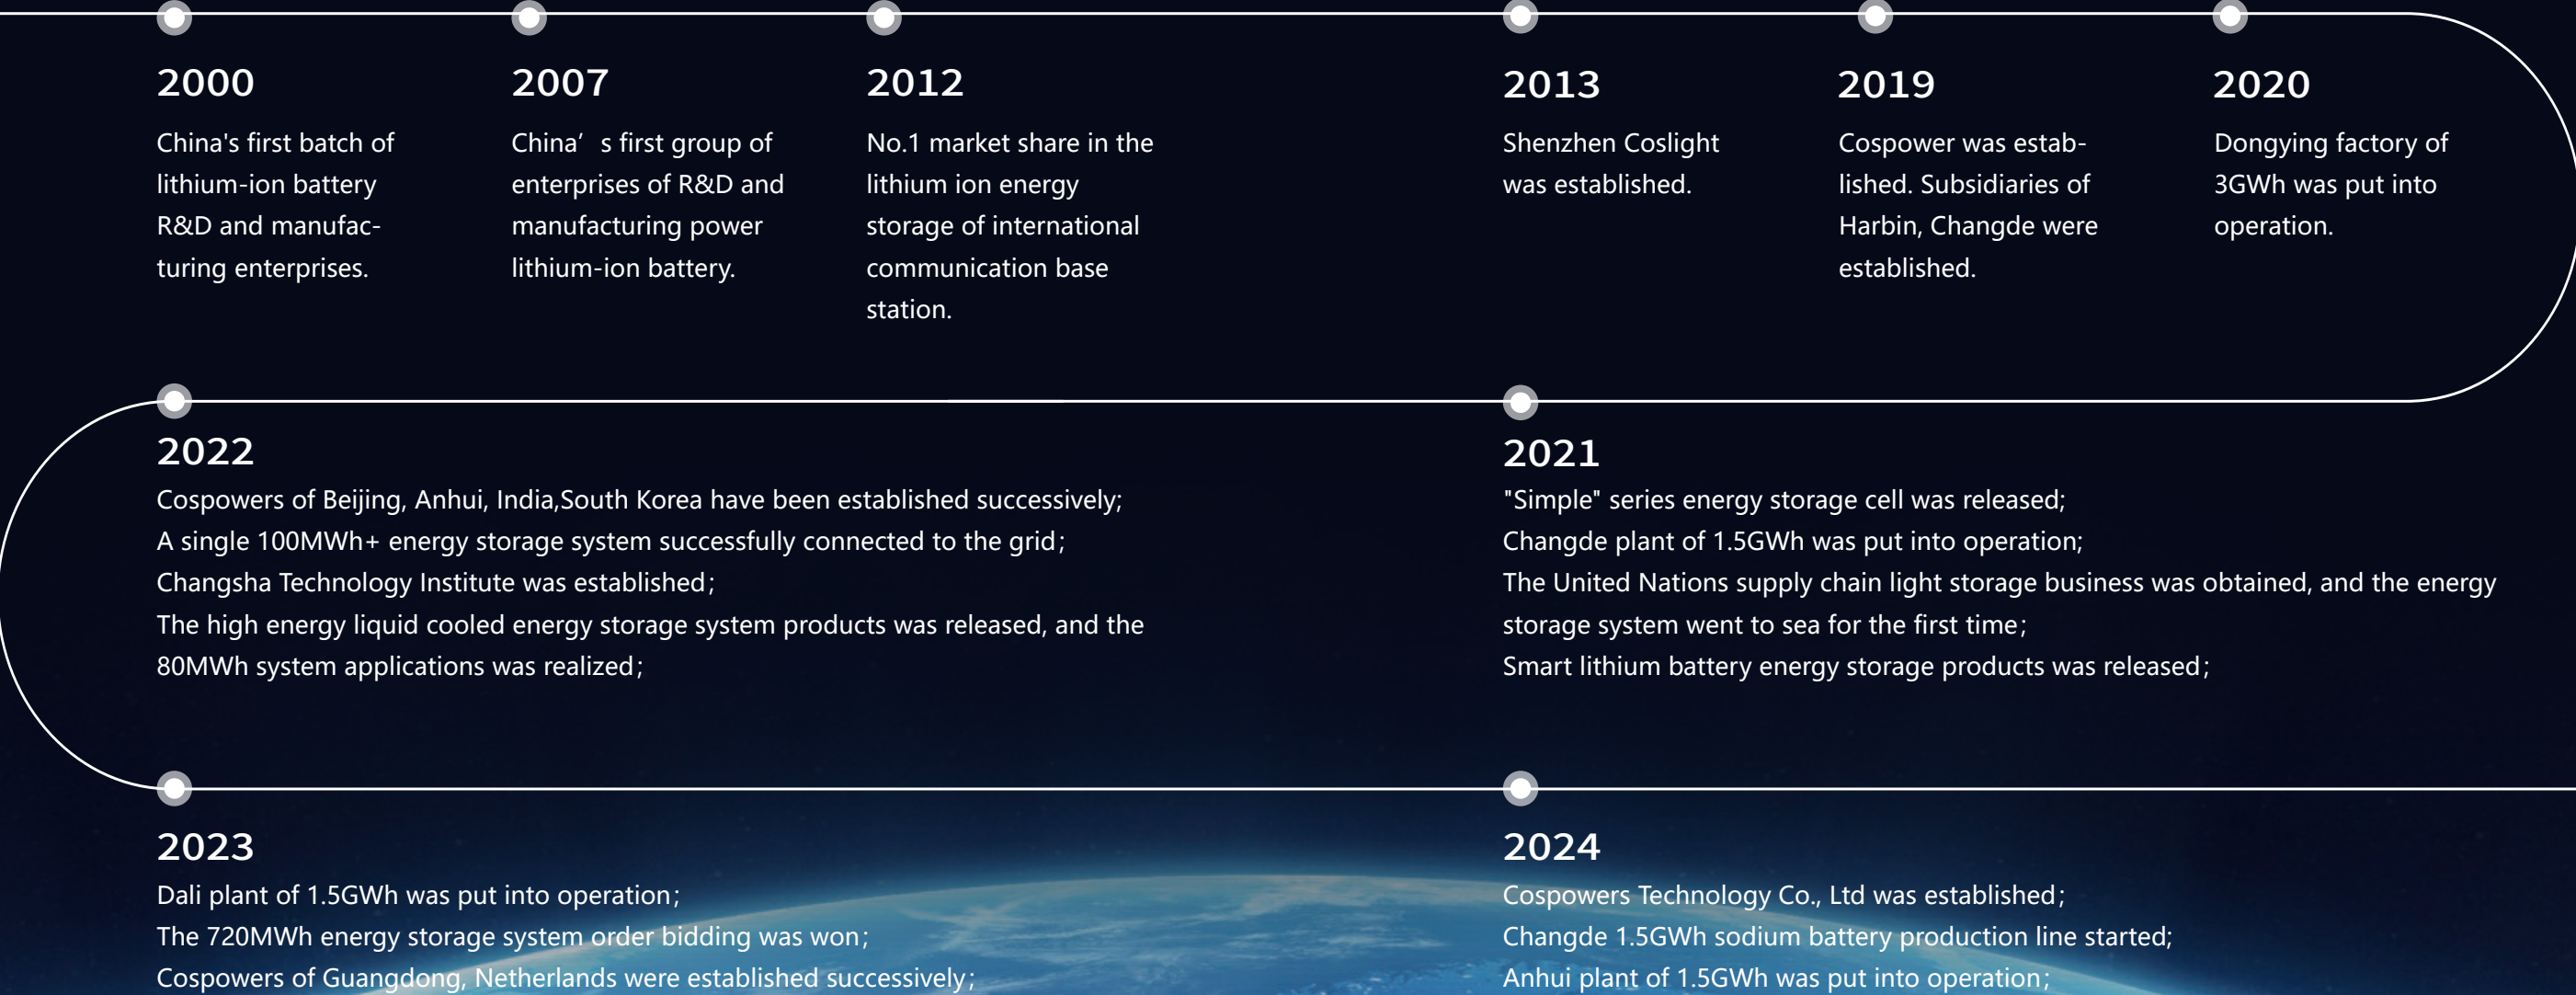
2000

China's first batch of lithium-ion battery R&D and manufacturing enterprises.

2007

China’ s first group of enterprises of R&D and manufacturing power lithium-ion battery.

2012

No.1 market share in the lithium ion energy storage of international communication base station.

2013

Shenzhen Coslight was established.

2019

Cospower was established. Subsidiaries of Harbin, Changde were established.

2020

Dongying factory of 3GWh was put into operation.

2022

Cospowers of Beijing, Anhui, India,South Korea have been established successively;
A single 100MWh+ energy storage system successfully connected to the grid;
Changsha Technology Institute was established;
The high energy liquid cooled energy storage system products was released, and the 80MWh system applications was realized;

2021

"Simple" series energy storage cell was released;
Changde plant of 1.5GWh was put into operation;
The United Nations supply chain light storage business was obtained, and the energy storage system went to sea for the first time;
Smart lithium battery energy storage products was released;

2023

Dali plant of 1.5GWh was put into operation;
The 720MWh energy storage system order bidding was won;
Cospowers of Guangdong, Netherlands were established successively;

2024

Cospowers Technology Co., Ltd was established;
Changde 1.5GWh sodium battery production line started;
Anhui plant of 1.5GWh was put into operation;